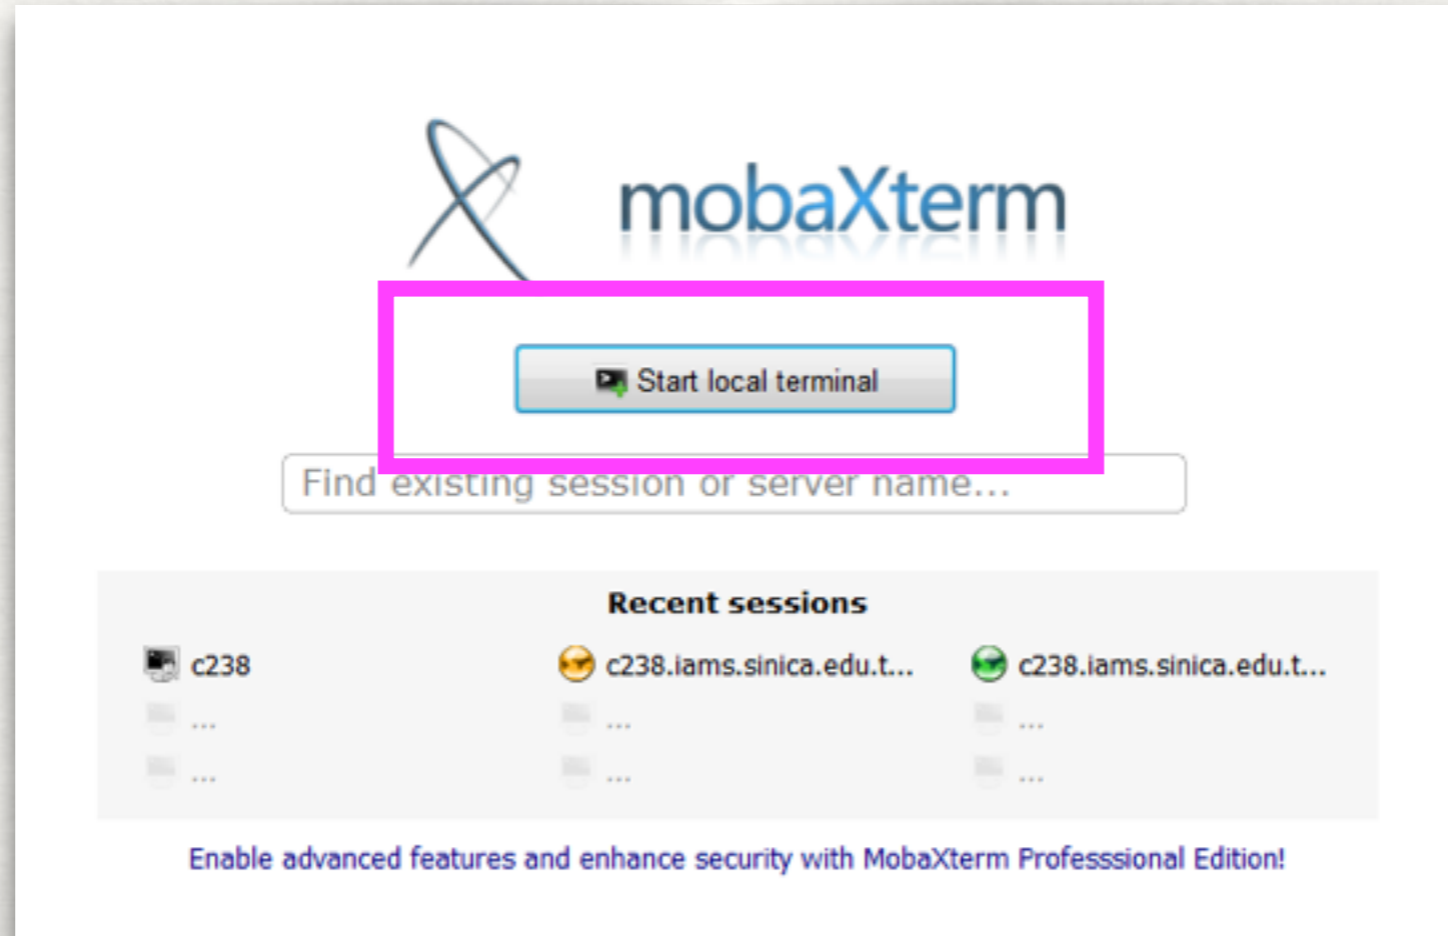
mobaXterm

Start local terminal

Find existing session or server name...

Recent sessions

c238

c238.iams.sinica.edu.t...

c238.iams.sinica.edu.t...

...

...

...

...

...

...

Enable advanced features and enhance security with MobaXterm Professsional Edition!